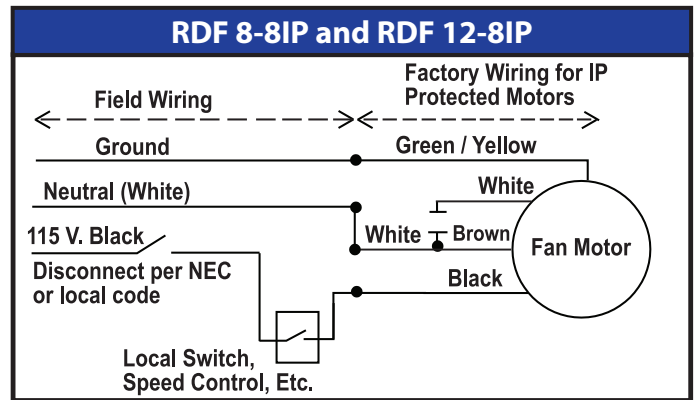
RDF 8-8IP and RDF 12-8IP

Field Wiring

Factory Wiring for IP Protected Motors

Ground

Green / Yellow

Neutral (White)

White

115 V. Black

White

Brown

Fan Motor

Disconnect per NEC or local code

Black

Local Switch, Speed Control, Etc.